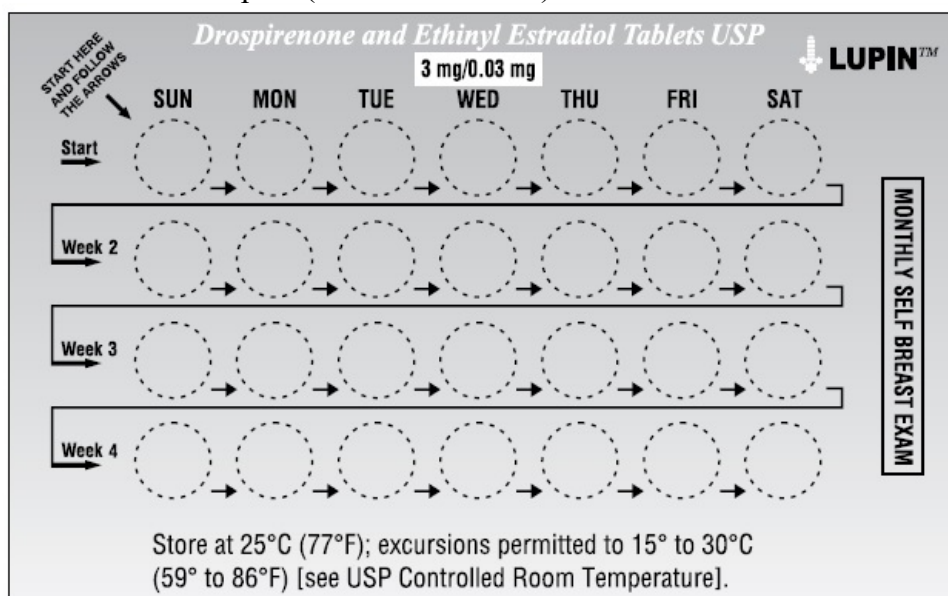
Drospirenone and Ethinyl Estradiol Tablets USP

3 mg/0.03 mg

LUPIN™

START HERE AND FOLLOW THE ARROWS

SUN MON TUE WED THU FRI SAT

Start

Week 2

Week 3

Week 4

MONTHLY SELF BREAST EXAM

Store at 25°C (77°F); excursions permitted to 15° to 30°C (59° to 86°F) [see USP Controlled Room Temperature].